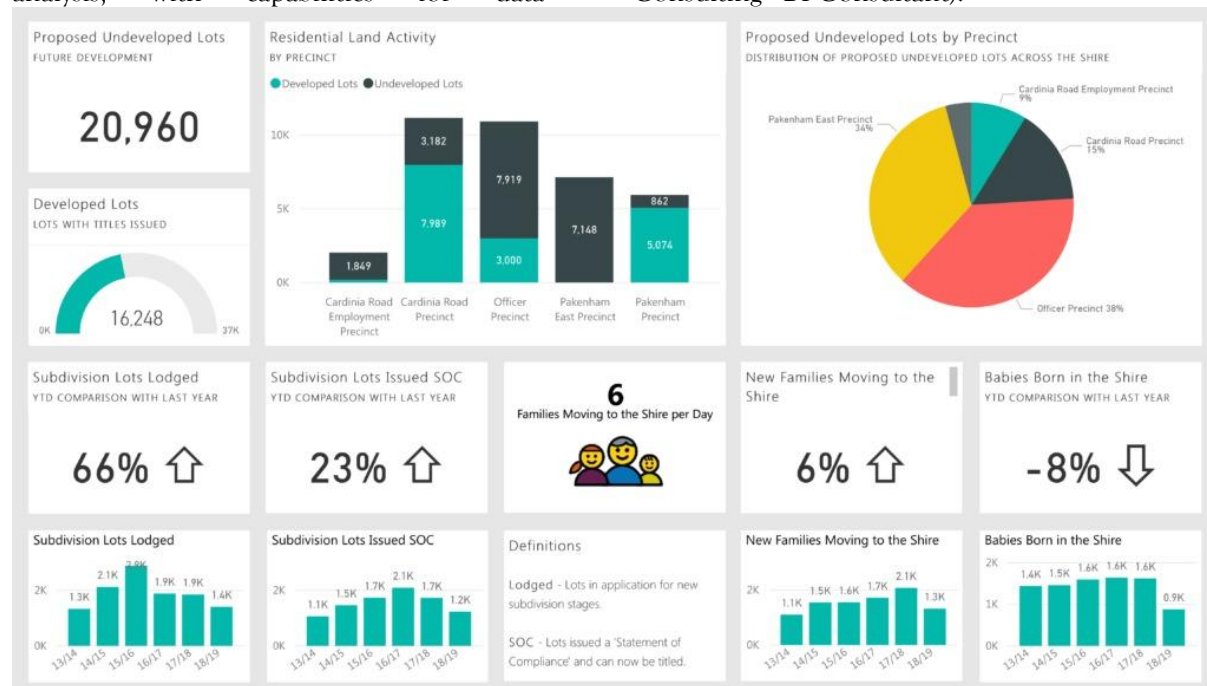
analysis, with capabilities for data Consulting BI Consultant).

Proposed Undeveloped Lots
FUTURE DEVELOPMENT

20,960

Developed Lots
LOTS WITH TITLES ISSUED

0K 16,248 37K

Residential Land Activity
BY PRECINCT

Developed Lots Undeveloped Lots

10K
5K
0K

1,849
3,182
7,989
7,919
3,000
7,148
862
5,074

Cardinia Road Employment Precinct
Cardinia Road Precinct
Officer Precinct
Pakenham East Precinct
Pakenham Precinct

Proposed Undeveloped Lots by Precinct
DISTRIBUTION OF PROPOSED UNDEVELOPED LOTS ACROSS THE SHIRE

Cardinia Road Employment Precinct 9%
Cardinia Road Precinct 15%
Pakenham East Precinct 34%
Officer Precinct 38%

Subdivision Lots Lodged
YTD COMPARISON WITH LAST YEAR

66%

Subdivision Lots Issued SOC
YTD COMPARISON WITH LAST YEAR

23%

6
Families Moving to the Shire per Day

New Families Moving to the Shire

6%

Babies Born in the Shire
YTD COMPARISON WITH LAST YEAR

-8%

Subdivision Lots Lodged
2K
0K
1.3K 2.1K 2.8K 1.9K 1.9K 1.4K
13/14 14/15 15/16 16/17 17/18 18/19

Subdivision Lots Issued SOC
2K
0K
1.1K 1.5K 1.7K 2.1K 1.7K 1.2K
13/14 14/15 15/16 16/17 17/18 18/19

Definitions

Lodged - Lots in application for new subdivision stages.

SOC - Lots issued a 'Statement of Compliance' and can now be titled.

New Families Moving to the Shire
2K
0K
1.1K 1.5K 1.6K 1.7K 2.1K 1.3K
13/14 14/15 15/16 16/17 17/18 18/19

Babies Born in the Shire
2K
1K
0K
1.4K 1.5K 1.6K 1.6K 1.6K 0.9K
13/14 14/15 15/16 16/17 17/18 18/19